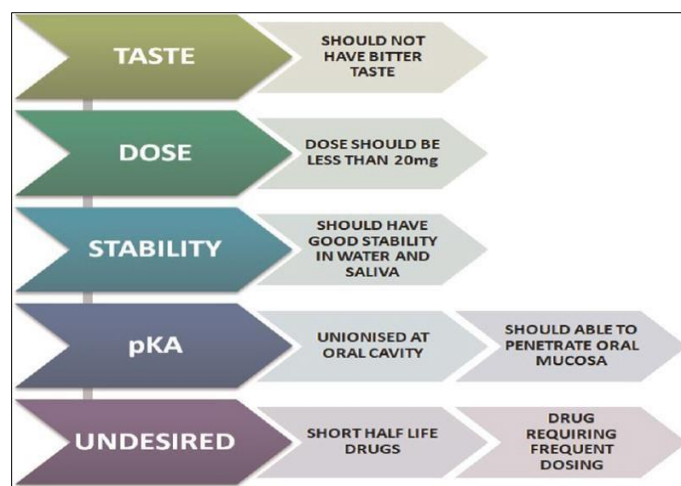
TASTE

SHOULD NOT HAVE BITTER TASTE

DOSE

DOSE SHOULD BE LESS THAN 20mg

STABILITY

SHOULD HAVE GOOD STABILITY IN WATER AND SALIVA

pKA

UNIONISED AT ORAL CAVITY

SHOULD ABLE TO PENETRATE ORAL MUCOSA

UNDESIRED

SHORT HALF LIFE DRUGS

DRUG REQUIRING FREQUENT DOSING